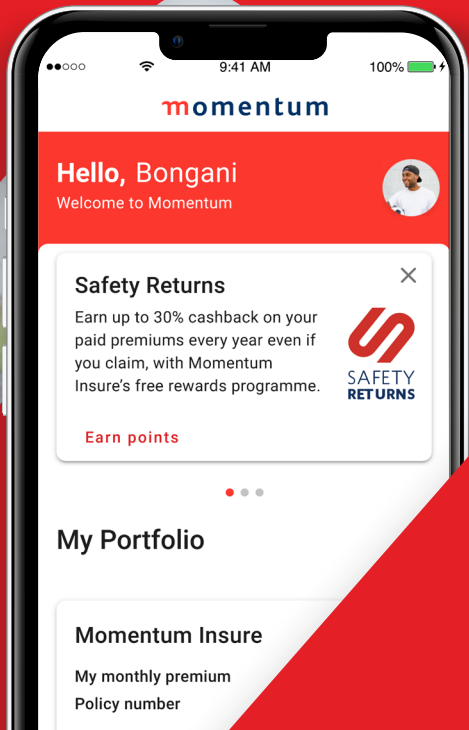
9:41 AM
100%

momentum

Hello, Bongani
Welcome to Momentum

Safety Returns
Earn up to 30% cashback on your paid premiums every year even if you claim, with Momentum Insure's free rewards programme.

SAFETY RETURNS

Earn points

My Portfolio

Momentum Insure
My monthly premium
Policy number